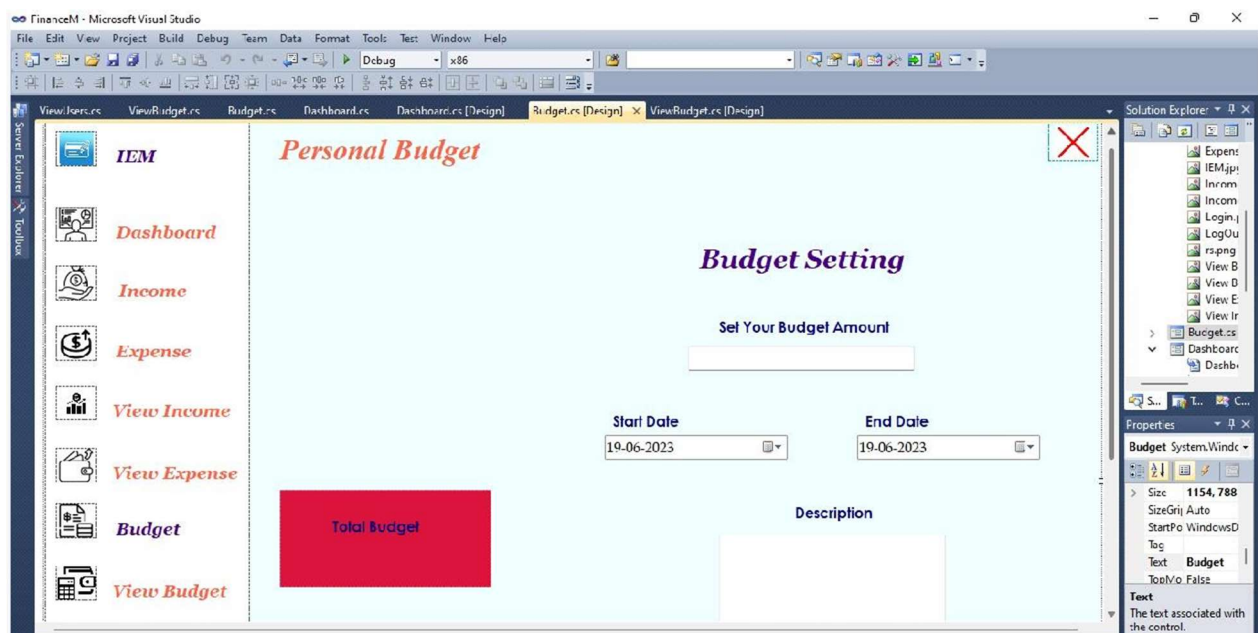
FinanceM - Microsoft Visual Studio

File Edit View Project Build Debug Team Data Format Tools Test Window Help

Debug x86

ViewUsers.cs ViewBudget.cs Budget.cs Dashboard.cs Dashboard.cs [Design] Budget.cs [Design] ViewBudget.cs [Design]

Server Explorer Toolbox

IEM

Dashboard

Income

Expense

View Income

View Expense

Budget

View Budget

Personal Budget

Budget Setting

Set Your Budget Amount

Start Date

19-06-2023

End Date

19-06-2023

Total Budget

Description

Solution Explorer

Expens
IEM.jp
Incom
Incom
Login.
LogOu
rs.png
View B
View D
View E
View Ir
Budget.cs
Dashboard
Dashb

S.. T.. C..

Properties

Budget System.Windo

Size 1154, 788
SizeGrip Auto
StartPo WindowsD
Tag
Text Budget
TopMo False

Text
The text associated with the control.